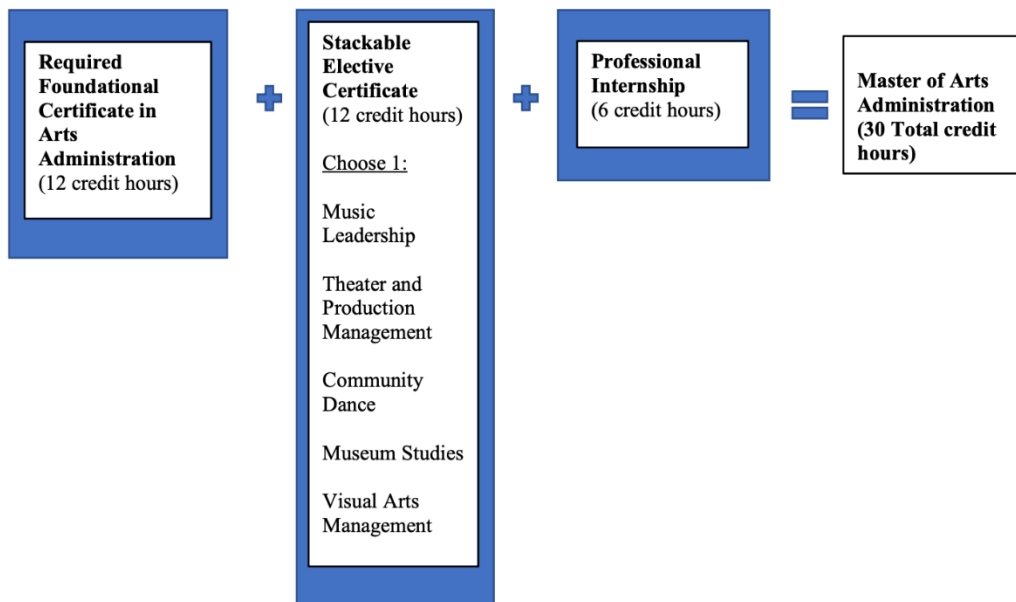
**Required Foundational Certificate in Arts Administration**
(12 credit hours)

+

**Stackable Elective Certificate**
(12 credit hours)

Choose 1:

Music Leadership

Theater and Production Management

Community Dance

Museum Studies

Visual Arts Management

+

**Professional Internship**
(6 credit hours)

=

**Master of Arts Administration (30 Total credit hours)**